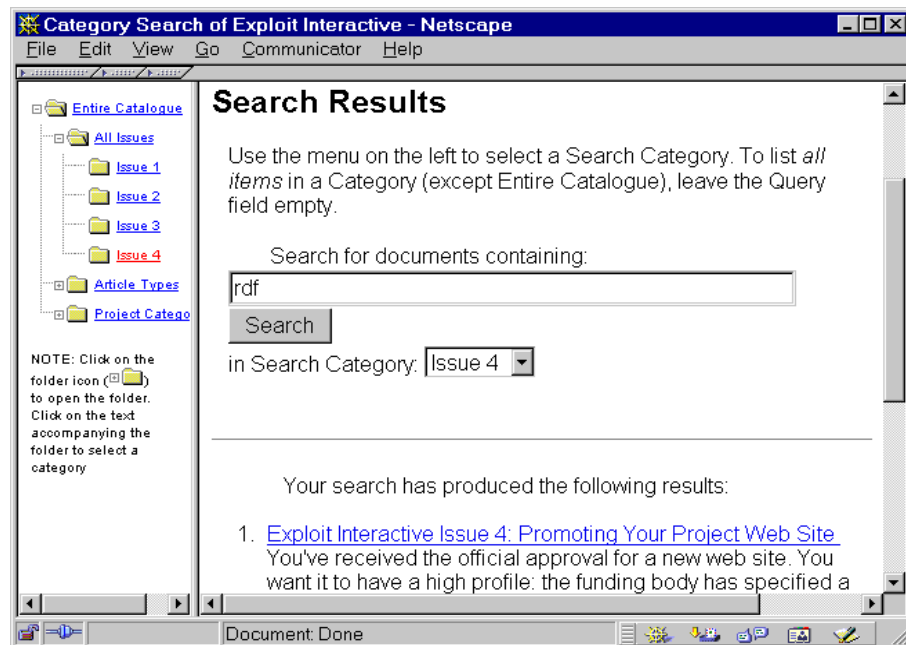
Category Search of Exploit Interactive - Netscape

File Edit View Go Communicator Help

Entire Catalogue
All Issues
Issue 1
Issue 2
Issue 3
Issue 4
Article Types
Project Catego

NOTE: Click on the folder icon ( ) to open the folder. Click on the text accompanying the folder to select a category

Search Results

Use the menu on the left to select a Search Category. To list *all items* in a Category (except Entire Catalogue), leave the Query field empty.

Search for documents containing:

rdf

Search

in Search Category: Issue 4

Your search has produced the following results:

1. Exploit Interactive Issue 4: Promoting Your Project Web Site
You've received the official approval for a new web site. You want it to have a high profile: the funding body has specified a

Document: Done